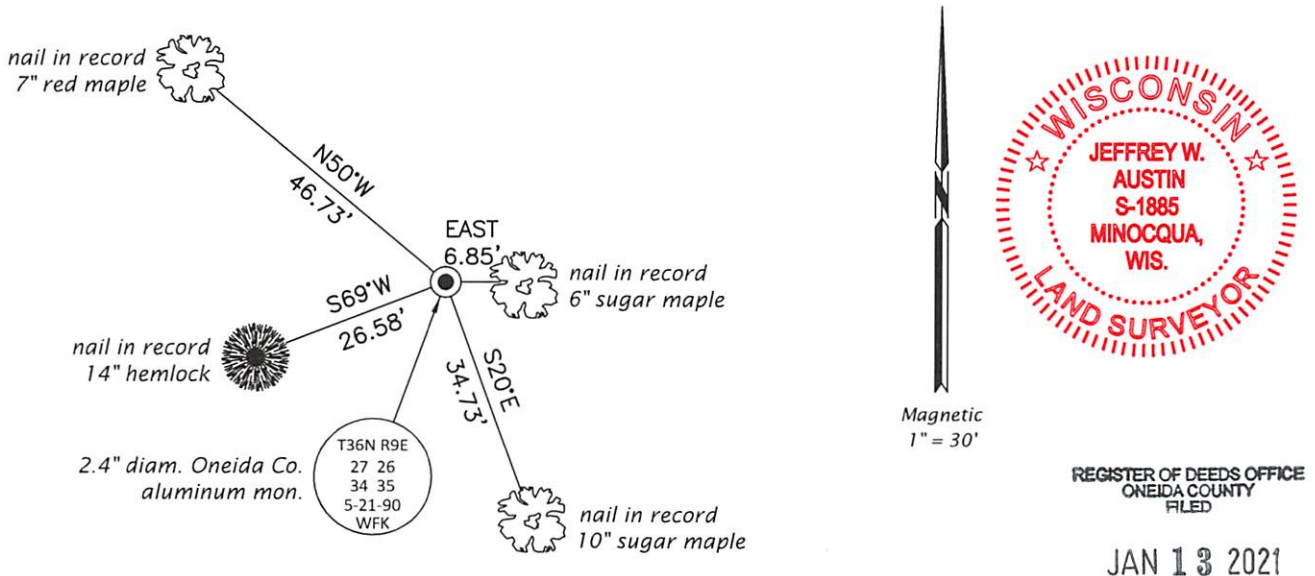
nail in record
7" red maple

N50°W
46.73'

EAST
6.85'

nail in record
6" sugar maple

S69°W
26.58'

nail in record
14" hemlock

S20°E
34.73'

2.4" diam. Oneida Co.
aluminum mon.

T36N R9E
27 26
34 35
5-21-90
WFK

nail in record
10" sugar maple

Magnetic
1" = 30'

WISCONSIN
JEFFREY W.
AUSTIN
S-1885
MINOCQUA,
WIS.
LAND SURVEYOR

REGISTER OF DEEDS OFFICE
ONEIDA COUNTY
FILED

JAN 13 2021